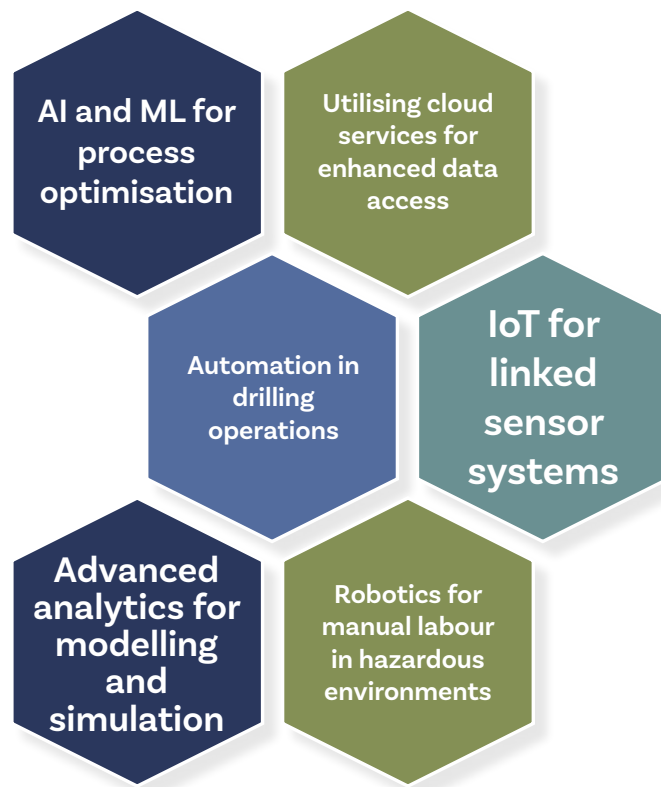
AI and ML for process optimisation

Utilising cloud services for enhanced data access

Automation in drilling operations

IoT for linked sensor systems

Advanced analytics for modelling and simulation

Robotics for manual labour in hazardous environments